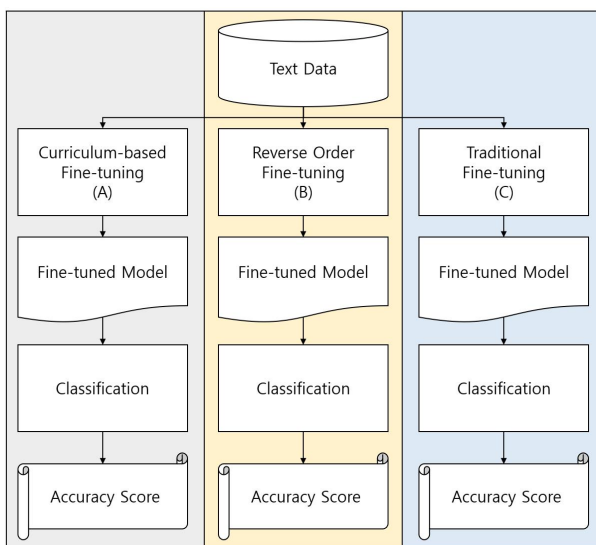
Text Data

Curriculum-based Fine-tuning (A)

Fine-tuned Model

Classification

Accuracy Score

Reverse Order Fine-tuning (B)

Fine-tuned Model

Classification

Accuracy Score

Traditional Fine-tuning (C)

Fine-tuned Model

Classification

Accuracy Score